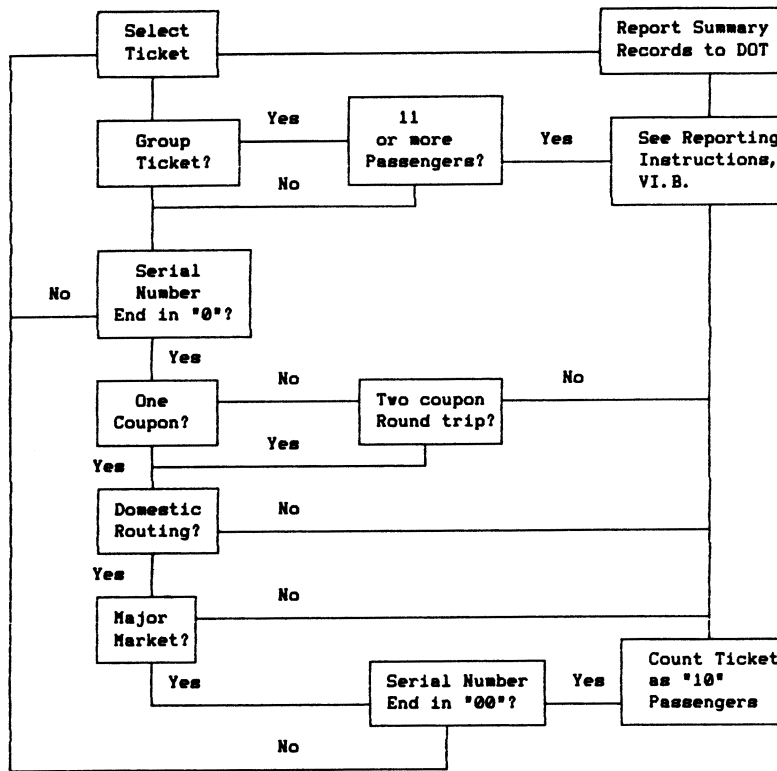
Select Ticket

Report Summary Records to DOT

Group Ticket?

Yes

11 or more Passengers?

Yes

See Reporting Instructions, VI.B.

No

Serial Number End in "0"?

No

Yes

One Coupon?

No

Two coupon Round trip?

No

Yes

Yes

Domestic Routing?

No

Yes

Major Market?

No

Yes

Serial Number End in "00"?

Yes

Count Ticket as "10" Passengers

No